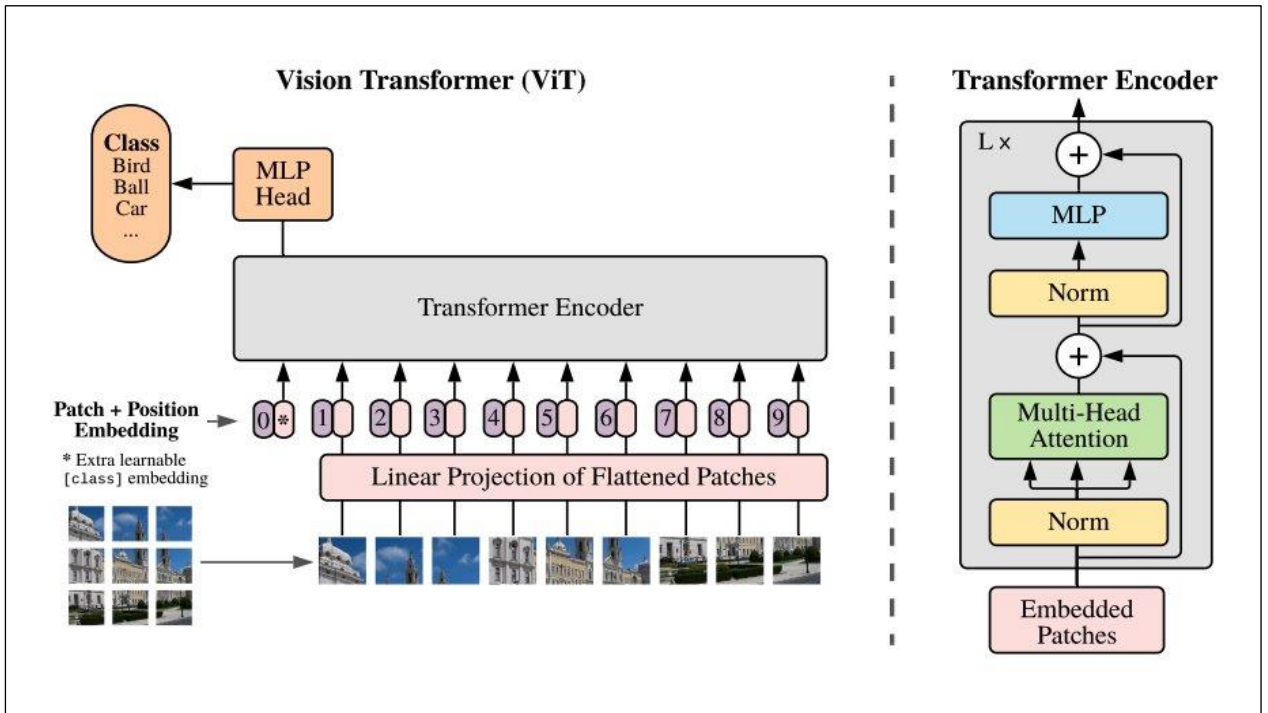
Vision Transformer (ViT)

Class
Bird
Ball
Car
...

MLP
Head

Transformer Encoder

Patch + Position
Embedding

* Extra learnable
[class] embedding

0 * 1 2 3 4 5 6 7 8 9

Linear Projection of Flattened Patches

Transformer Encoder

L ×

+

MLP

Norm

+

Multi-Head
Attention

Norm

Embedded
Patches